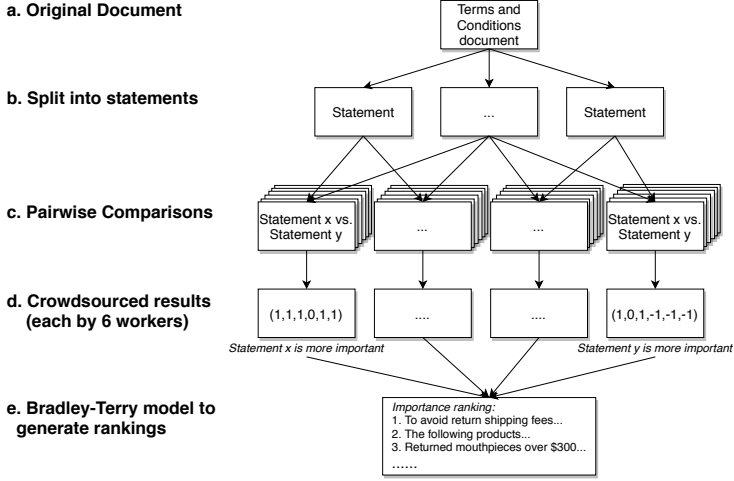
a. Original Document

Terms and Conditions document

b. Split into statements

Statement

...

Statement

c. Pairwise Comparisons

Statement x vs. Statement y

...

...

Statement x vs. Statement y

d. Crowdsourced results (each by 6 workers)

(1,1,1,0,1,1)

....

....

(1,0,1,-1,-1,-1)

Statement x is more important

Statement y is more important

e. Bradley-Terry model to generate rankings

Importance ranking:
1. To avoid return shipping fees...
2. The following products...
3. Returned mouthpieces over $300...
......